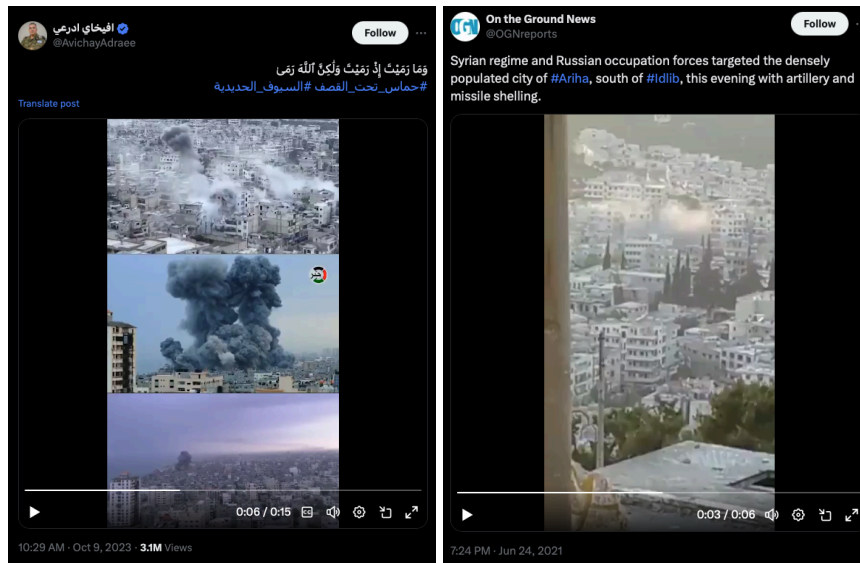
افيخاي ادرعي
@AvichayAdraee
Follow

وَمَا رَمَيْتَ إِذْ رَمَيْتَ وَلَٰكِنَّ ٱللَّهَ رَمَىٰ
#حماس_تحت_القصف #السيوف_الحديدية

Translate post

0:06 / 0:15

10:29 AM · Oct 9, 2023 · 3.1M Views

On the Ground News
@OGNreports
Follow

Syrian regime and Russian occupation forces targeted the densely populated city of #Ariha, south of #Idlib, this evening with artillery and missile shelling.

0:03 / 0:06

7:24 PM · Jun 24, 2021